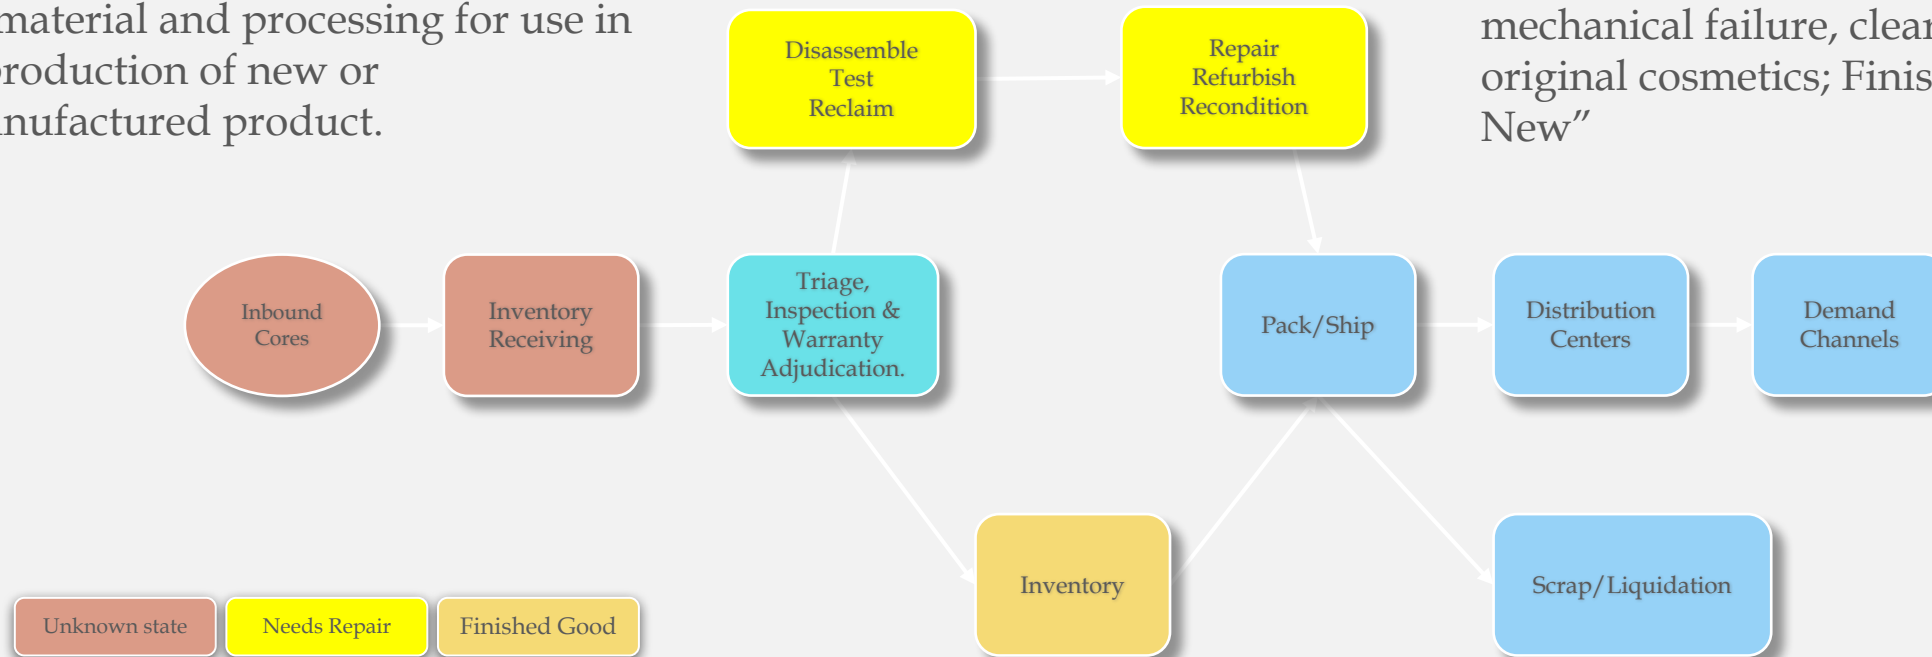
material and processing for use in production of new or nufactured product.

Disassemble
Test
Reclaim

Repair
Refurbish
Recondition

mechanical failure, clear original cosmetics; Finis New"

Inbound Cores

Inventory Receiving

Triage, Inspection & Warranty Adjudication.

Pack/Ship

Distribution Centers

Demand Channels

Inventory

Scrap/Liquidation

Unknown state

Needs Repair

Finished Good